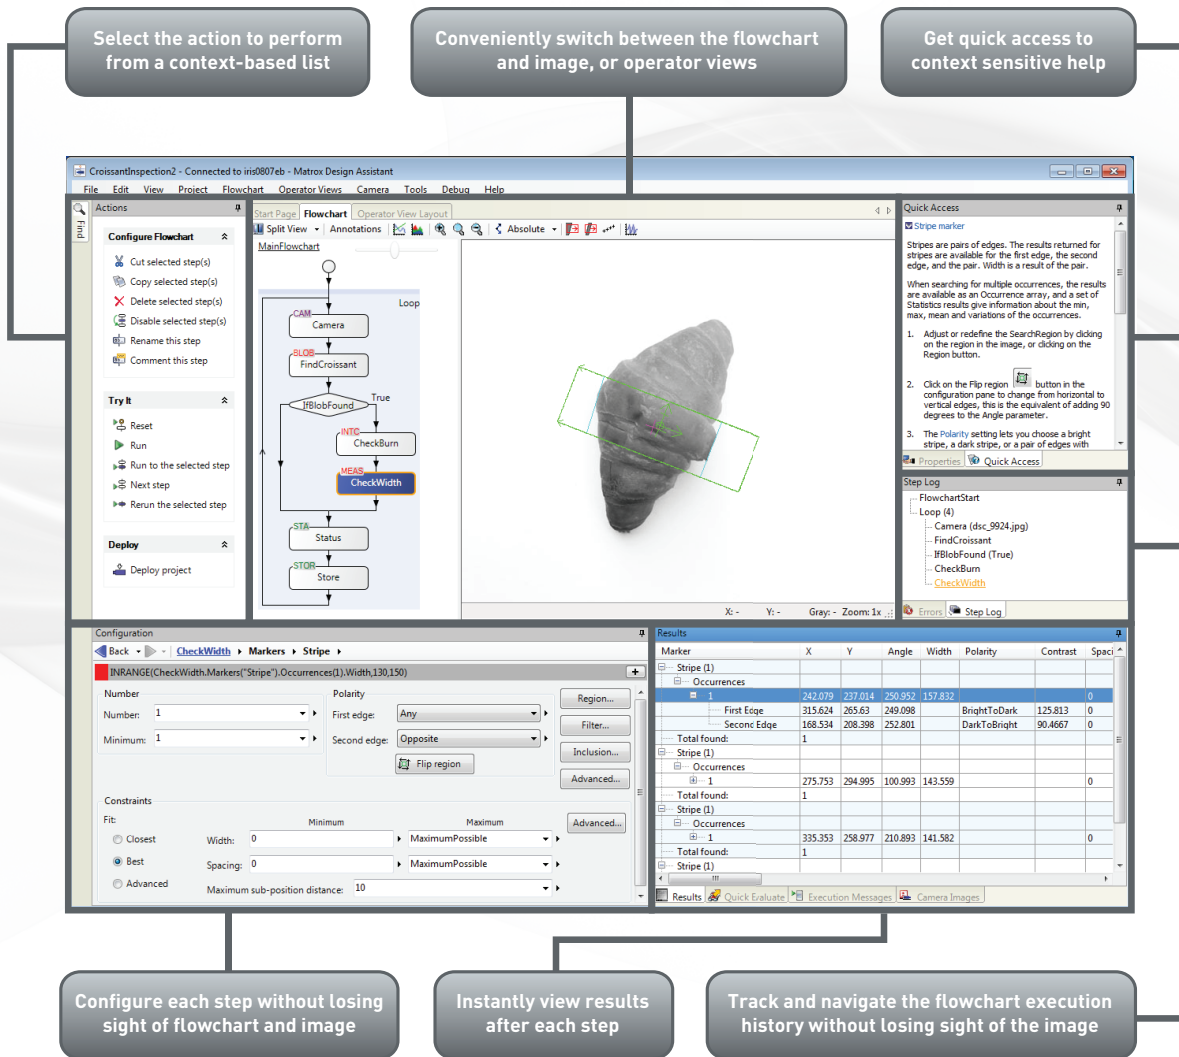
Select the action to perform from a context-based list

Conveniently switch between the flowchart and image, or operator views

Get quick access to context sensitive help

CroissantInspection2 - Connected to iris0807eb - Matrox Design Assistant

File Edit View Project Flowchart Operator Views Camera Tools Debug Help

Find

Actions

Configure Flowchart

Cut selected step(s)
Copy selected step(s)
Delete selected step(s)
Disable selected step(s)
Rename this step
Comment this step

Try It

Reset
Run
Run to the selected step
Next step
Rerun the selected step

Deploy

Deploy project

Start Page Flowchart Operator View Layout

Split View Annotations Absolute

MainFlowchart

Loop
CAM Camera
BLOB FindCroissant
IfBlobFound True
INTC CheckBurn
MEAS CheckWidth
STA Status
STOR Store

X: - Y: - Gray: - Zoom: 1x

Quick Access

Stripe marker

Stripes are pairs of edges. The results returned for stripes are available for the first edge, the second edge, and the pair. Width is a result of the pair.

When searching for multiple occurrences, the results are available as an Occurrence array, and a set of Statistics results give information about the min, max, mean and variations of the occurrences.

1. Adjust or redefine the SearchRegion by clicking on the region in the image, or clicking on the Region button.

2. Click on the Flip region button in the configuration pane to change from horizontal to vertical edges, this is the equivalent of adding 90 degrees to the Angle parameter.

3. The Polarity setting lets you choose a bright stripe, a dark stripe, or a pair of edges with

Properties Quick Access

Step Log

FlowchartStart
Loop (4)
Camera (dsc_9924.jpg)
FindCroissant
IfBlobFound (True)
CheckBurn
CheckWidth

Errors Step Log

Configuration

Back CheckWidth Markers Stripe

INRANGE(CheckWidth.Markers("Stripe").Occurrences(1).Width,130,150)

Number
Number: 1
Minimum: 1

Polarity
First edge: Any
Second edge: Opposite
Flip region

Region...
Filter...
Inclusion...
Advanced...

Constraints
Fit:
Closest
Best
Advanced

Minimum Maximum
Width: 0 MaximumPossible
Spacing: 0 MaximumPossible
Maximum sub-position distance: 10

Advanced...

Results

| Marker | X | Y | Angle | Width | Polarity | Contrast | Spaci |
|---|---|---|---|---|---|---|---|
| Stripe (1) | | | | | | | |
| Occurrences | | | | | | | |
| 1 | 242.079 | 237.014 | 250.952 | 157.832 | | | 0 |
| First Edge | 315.624 | 265.63 | 249.098 | | BrightToDark | 125.813 | 0 |
| Second Edge | 168.534 | 208.398 | 252.801 | | DarkToBright | 90.4667 | 0 |
| Total found: | 1 | | | | | | |
| Stripe (1) | | | | | | | |
| Occurrences | | | | | | | |
| 1 | 275.753 | 294.995 | 100.993 | 143.559 | | | 0 |
| Total found: | 1 | | | | | | |
| Stripe (1) | | | | | | | |
| Occurrences | | | | | | | |
| 1 | 335.353 | 258.977 | 210.893 | 141.582 | | | 0 |
| Total found: | 1 | | | | | | |
| Stripe (1) | | | | | | | |

Results Quick Evaluate Execution Messages Camera Images

Configure each step without losing sight of flowchart and image

Instantly view results after each step

Track and navigate the flowchart execution history without losing sight of the image